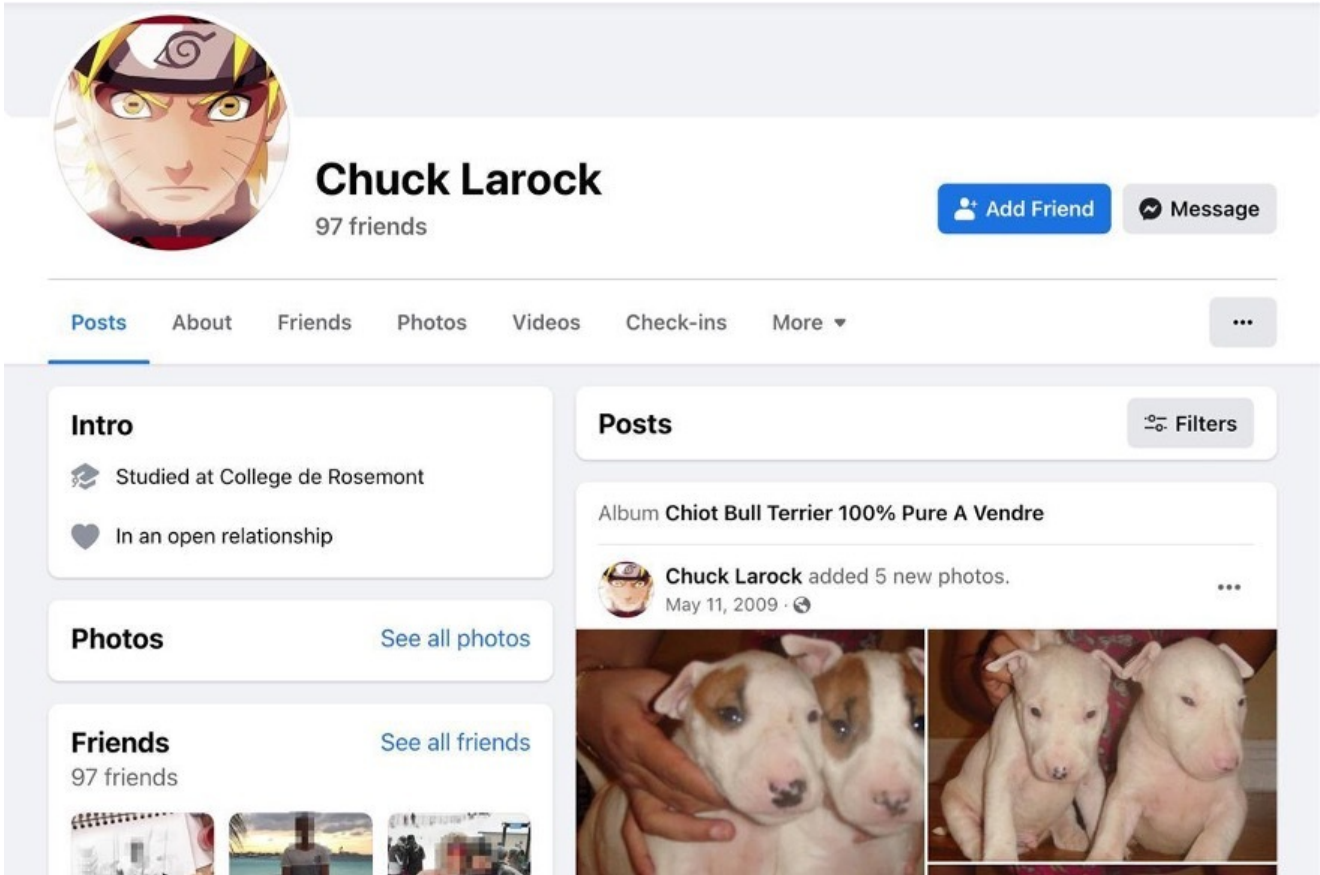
Chuck Larock
97 friends

Add Friend
Message

Posts About Friends Photos Videos Check-ins More

...

Intro
Studied at College de Rosemont
In an open relationship

Photos
See all photos

Friends
See all friends
97 friends

Posts
Filters

Album Chiot Bull Terrier 100% Pure A Vendre

Chuck Larock added 5 new photos.
May 11, 2009 ·

...